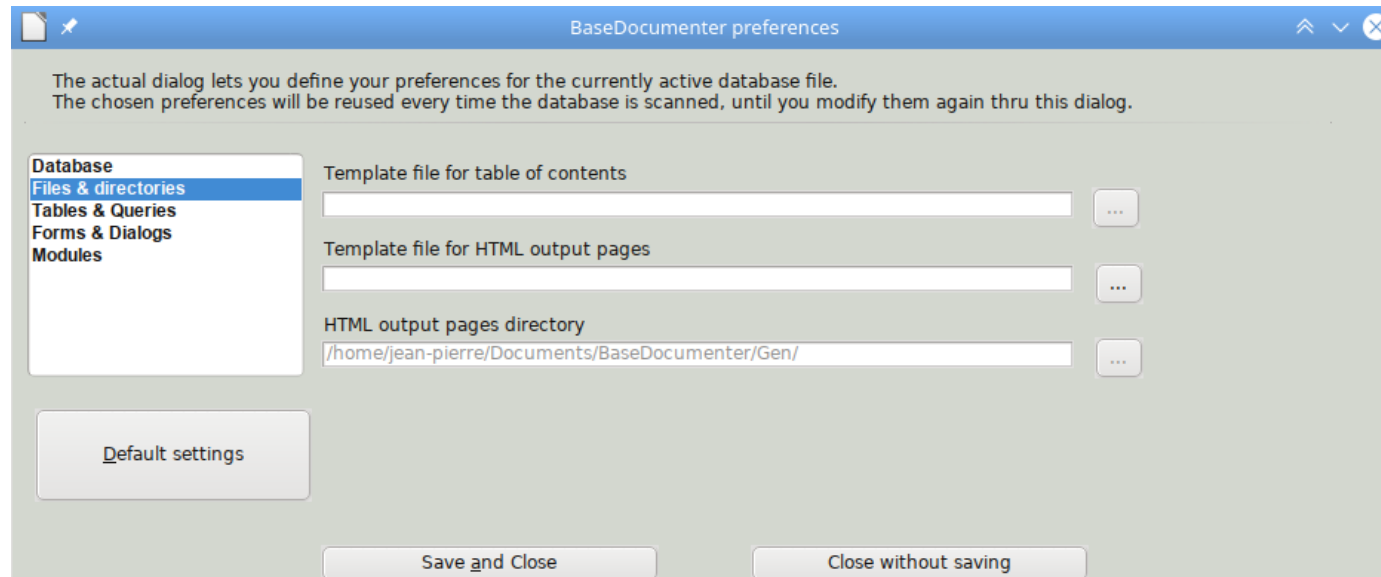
BaseDocumenter preferences

The actual dialog lets you define your preferences for the currently active database file.
The chosen preferences will be reused every time the database is scanned, until you modify them again thru this dialog.

Database
Files & directories
Tables & Queries
Forms & Dialogs
Modules

Template file for table of contents
...

Template file for HTML output pages
...

HTML output pages directory
/home/jean-pierre/Documents/BaseDocumenter/Gen/
...

Default settings

Save and Close

Close without saving